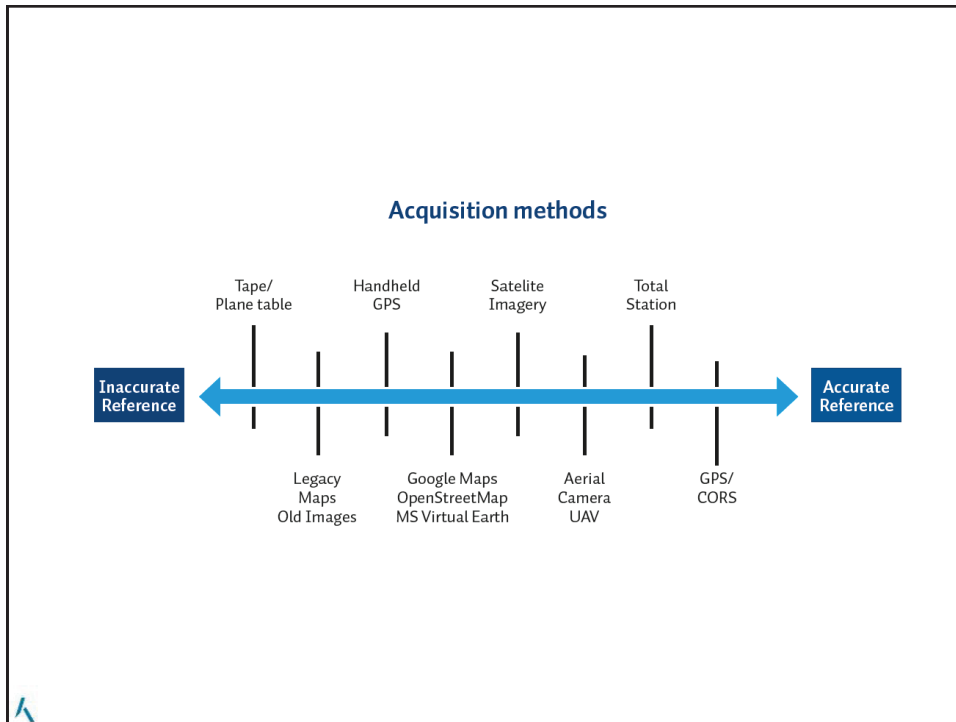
Acquisition methods

Tape/
Plane table

Handheld
GPS

Satelite
Imagery

Total
Station

Inaccurate
Reference

Accurate
Reference

Legacy
Maps
Old Images

Google Maps
OpenStreetMap
MS Virtual Earth

Aerial
Camera
UAV

GPS/
CORS